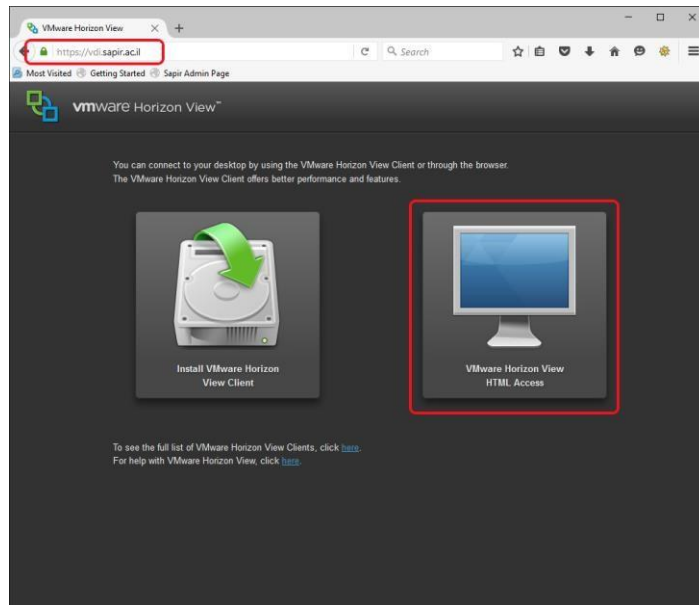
VMware Horizon View

https://vdi.sapir.ac.il

Search

Most Visited Getting Started Sapir Admin Page

vmware Horizon View™

You can connect to your desktop by using the VMware Horizon View Client or through the browser. The VMware Horizon View Client offers better performance and features.

Install VMware Horizon View Client

VMware Horizon View HTML Access

To see the full list of VMware Horizon View Clients, click here.
For help with VMware Horizon View, click here.